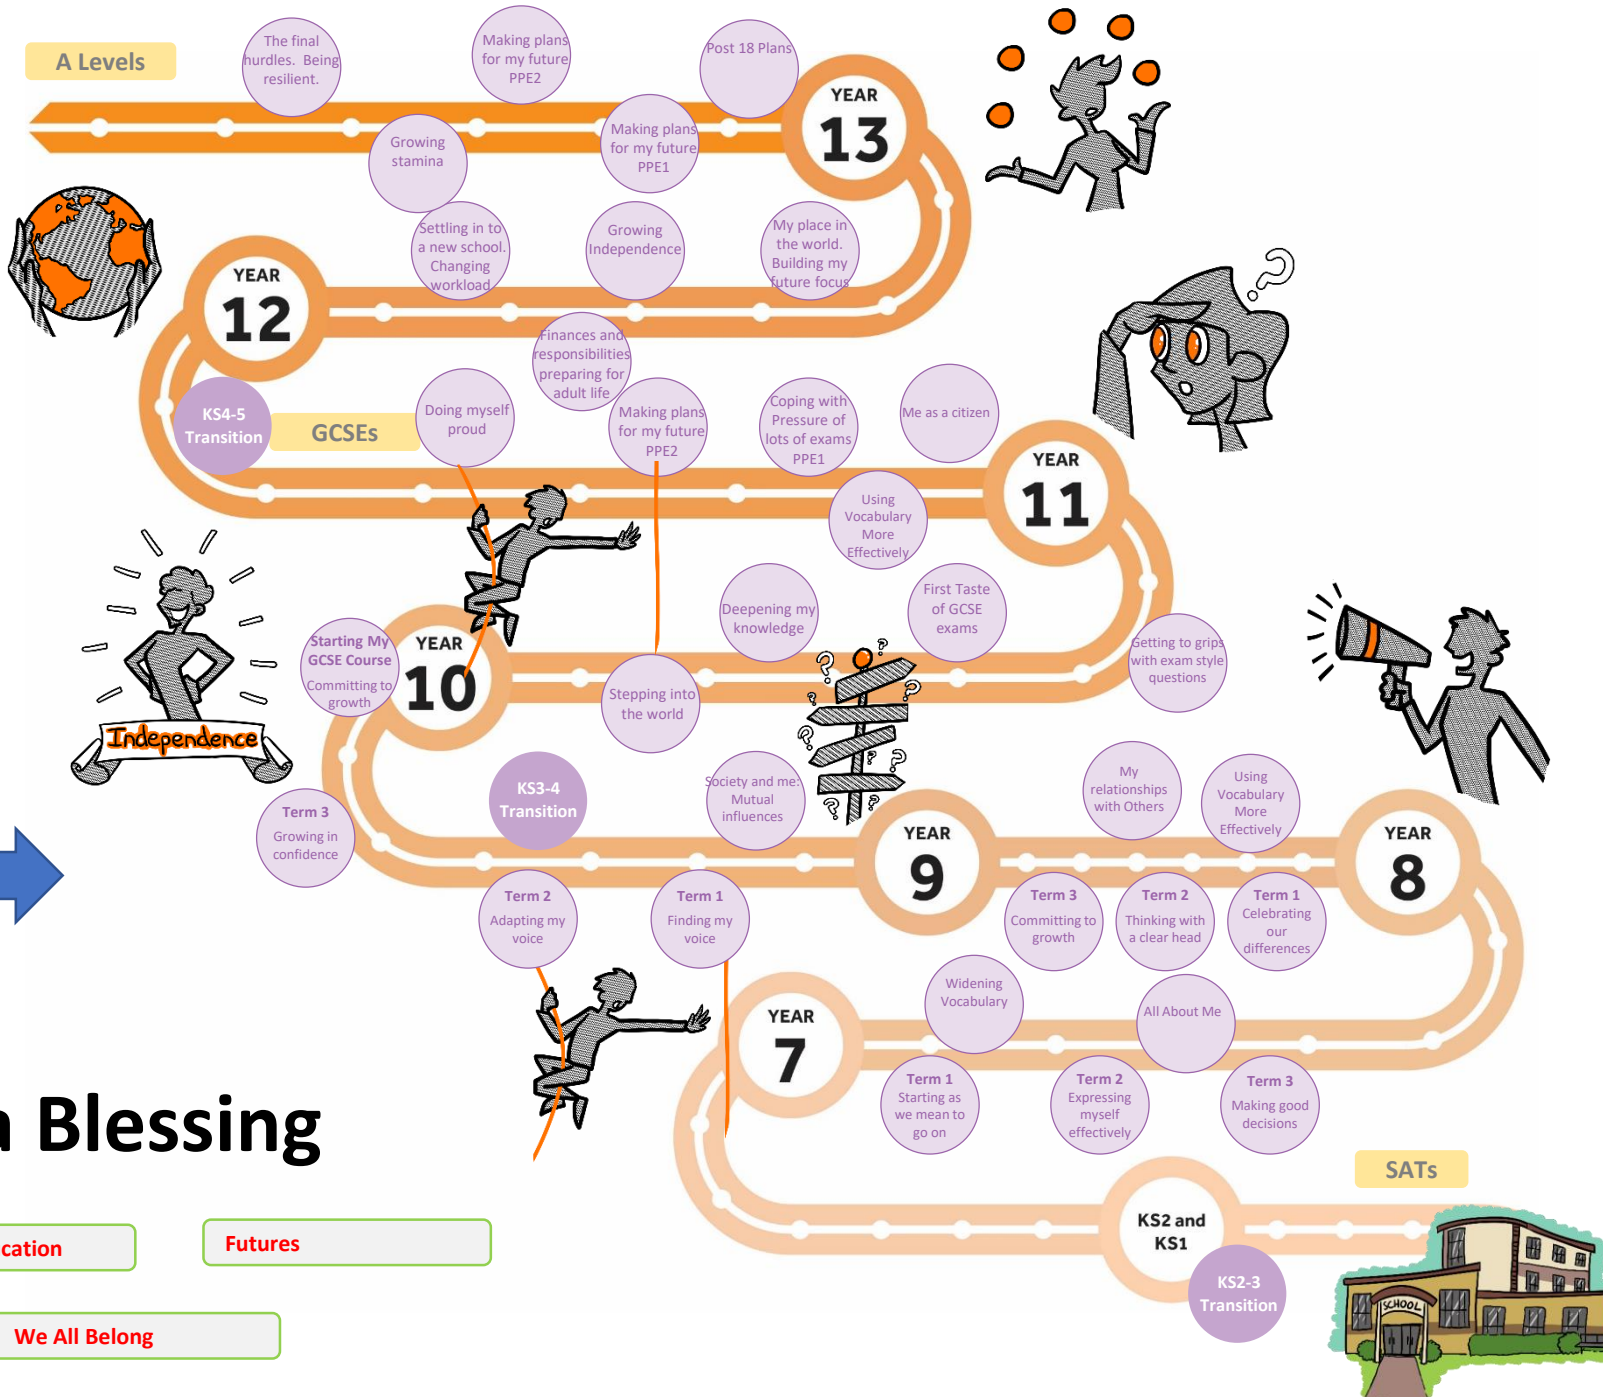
A Levels

The final hurdles. Being resilient.

Making plans for my future PPE2

Post 18 Plans

YEAR 13

Growing stamina

Making plans for my future PPE1

Settling in to a new school. Changing workload

Growing Independence

My place in the world. Building my future focus

YEAR 12

Finances and responsibilities preparing for adult life

KS4-5 Transition

GCSEs

Doing myself proud

Making plans for my future PPE2

Coping with Pressure of lots of exams PPE1

Me as a citizen

YEAR 11

Using Vocabulary More Effectively

Deepening my knowledge

First Taste of GCSE exams

Starting My GCSE Course Committing to growth

YEAR 10

Getting to grips with exam style questions

Stepping into the world

Independence

KS3-4 Transition

Society and me: Mutual influences

My relationships with Others

Using Vocabulary More Effectively

Term 3 Growing in confidence

YEAR 9

YEAR 8

Term 2 Adapting my voice

Term 1 Finding my voice

Term 3 Committing to growth

Term 2 Thinking with a clear head

Term 1 Celebrating our differences

Widening Vocabulary

All About Me

YEAR 7

Term 1 Starting as we mean to go on

Term 2 Expressing myself effectively

Term 3 Making good decisions

n Blessing

SATs

KS2 and KS1

KS2-3 Transition

SCHOOL

cation

Futures

We All Belong